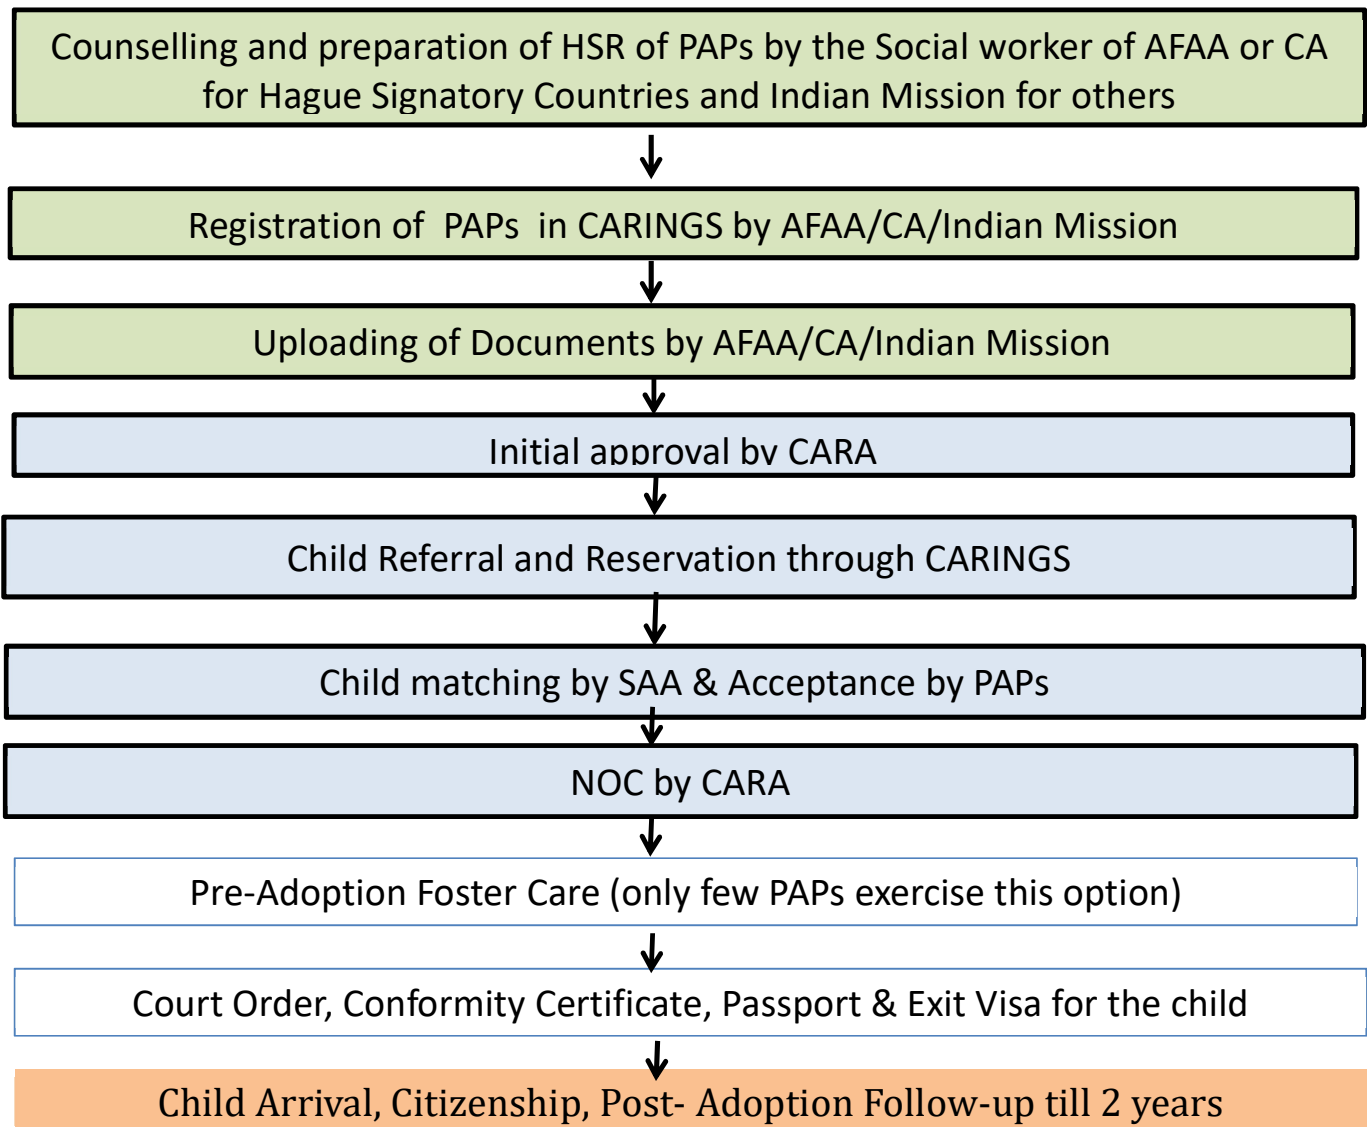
Counselling and preparation of HSR of PAPs by the Social worker of AFAA or CA for Hague Signatory Countries and Indian Mission for others

Registration of PAPs in CARINGS by AFAA/CA/Indian Mission

Uploading of Documents by AFAA/CA/Indian Mission

Initial approval by CARA

Child Referral and Reservation through CARINGS

Child matching by SAA & Acceptance by PAPs

NOC by CARA

Pre-Adoption Foster Care (only few PAPs exercise this option)

Court Order, Conformity Certificate, Passport & Exit Visa for the child

Child Arrival, Citizenship, Post- Adoption Follow-up till 2 years